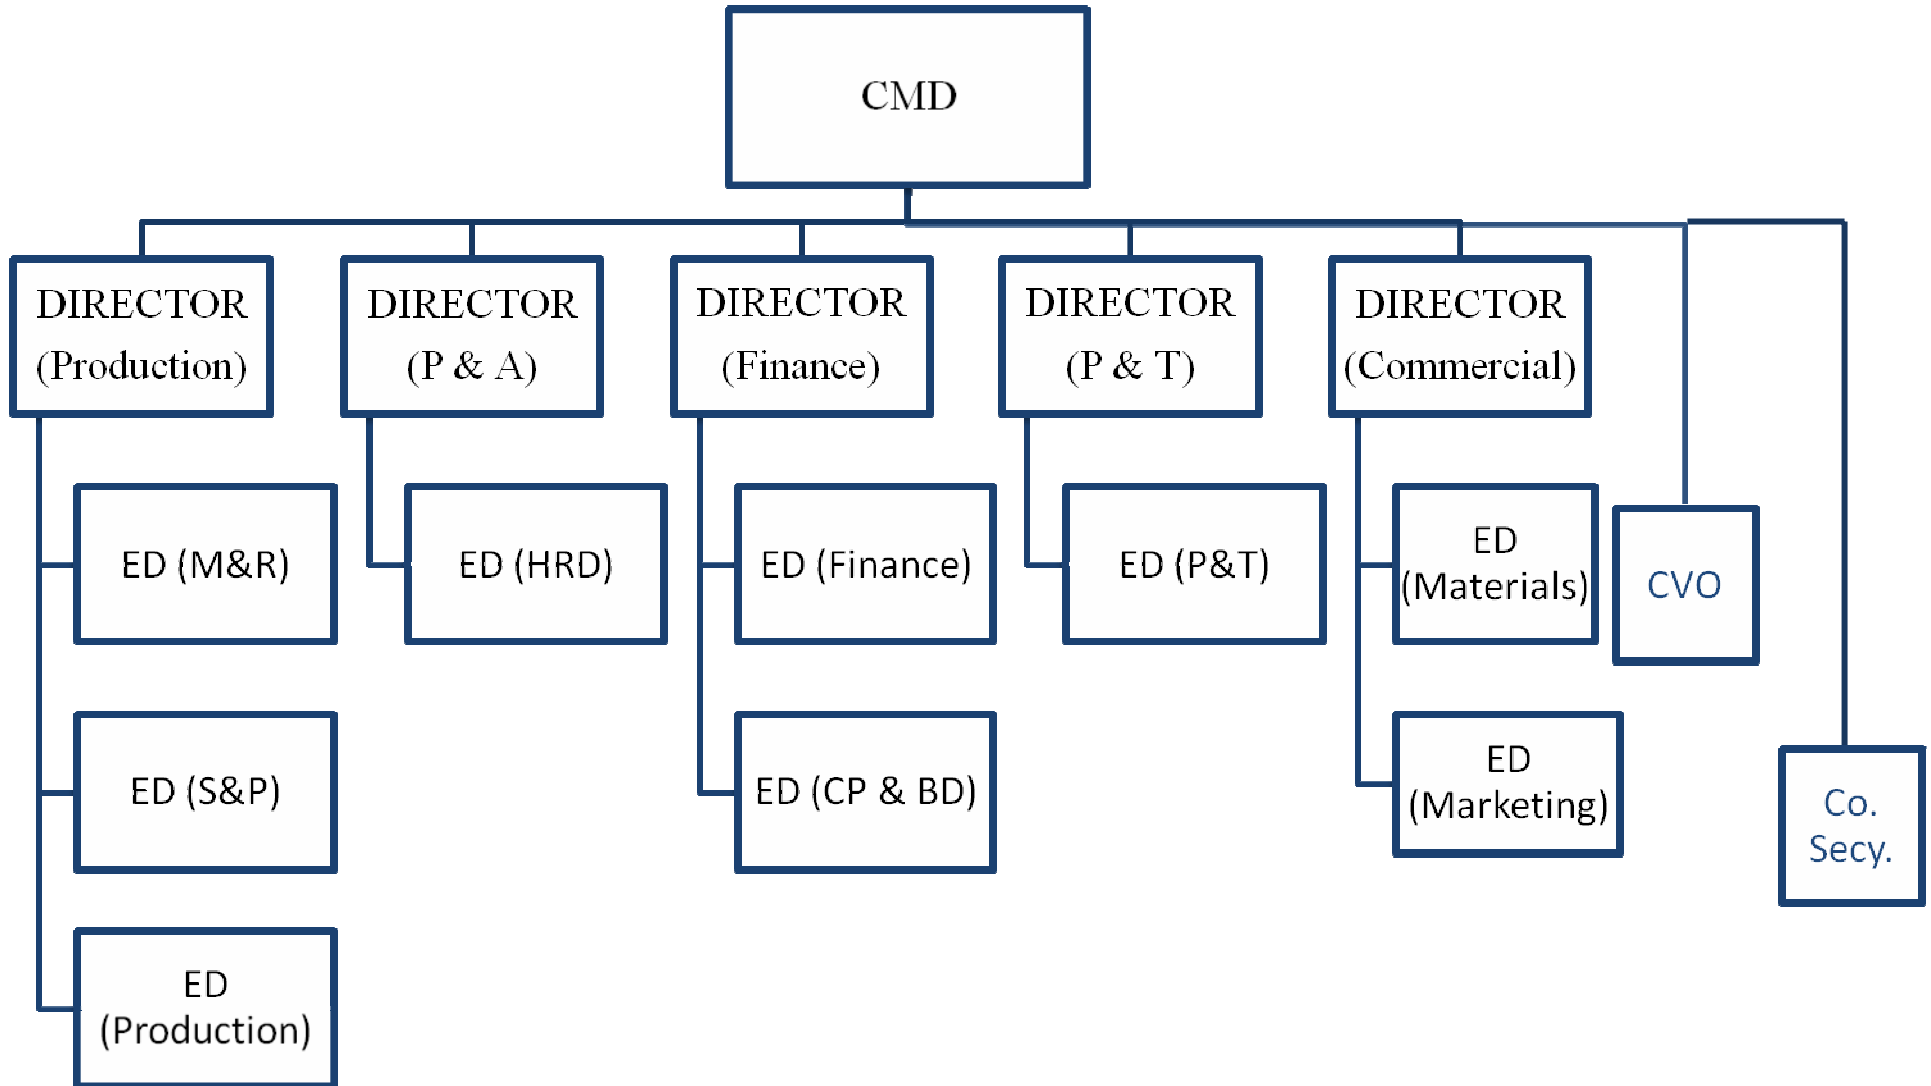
CMD

DIRECTOR (Production)

DIRECTOR (P & A)

DIRECTOR (Finance)

DIRECTOR (P & T)

DIRECTOR (Commercial)

ED (M&R)

ED (S&P)

ED (Production)

ED (HRD)

ED (Finance)

ED (CP & BD)

ED (P&T)

ED (Materials)

ED (Marketing)

CVO

Co. Secy.